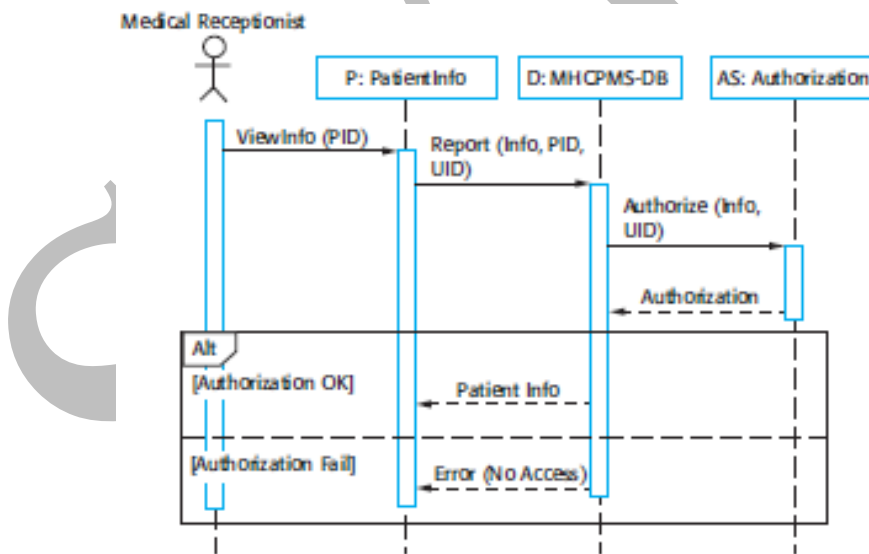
Medical Receptionist

P: PatientInfo

D: MHCPMS-DB

AS: Authorization

ViewInfo (PID)

Report (Info, PID, UID)

Authorize (Info, UID)

Authorization

Alt

[Authorization OK]

Patient Info

[Authorization Fail]

Error (No Access)